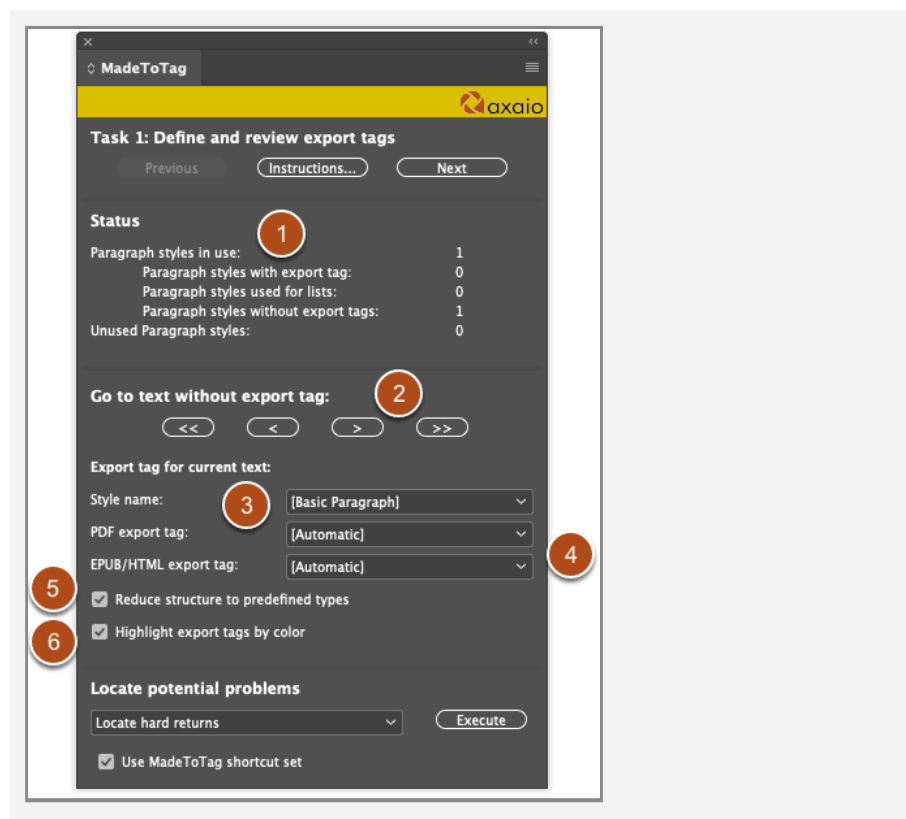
MadeToTag

axaio

Task 1: Define and review export tags

Previous Instructions... Next

Status

1

Paragraph styles in use: 1
Paragraph styles with export tag: 0
Paragraph styles used for lists: 0
Paragraph styles without export tags: 1
Unused Paragraph styles: 0

Go to text without export tag:

2

<< < > >>

Export tag for current text:

Style name: 3 [Basic Paragraph]
PDF export tag: [Automatic]
EPUB/HTML export tag: [Automatic] 4

5 Reduce structure to predefined types
6 Highlight export tags by color

Locate potential problems

Locate hard returns Execute

Use MadeToTag shortcut set